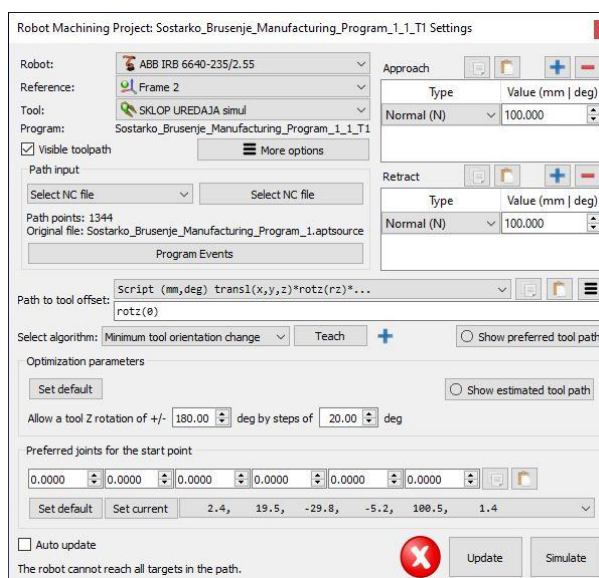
Robot Machining Project: Sostarko_Brusenje_Manufacturing_Program_1_1_T1 Settings

Robot: ABB IRB 6640-235/2.55
Reference: Frame 2
Tool: SKLOP UREDAJA simul
Program: Sostarko_Brusenje_Manufacturing_Program_1_1_T1
Visible toolpath
More options

Path input
Select NC file
Select NC file
Path points: 1344
Original file: Sostarko_Brusenje_Manufacturing_Program_1.aptsource
Program Events

Approach
| Type | Value (mm \| deg) |
|---|---|
| Normal (N) | 100.000 |

Retract
| Type | Value (mm \| deg) |
|---|---|
| Normal (N) | 100.000 |

Path to tool offset: Script (mm,deg) transl(x,y,z)*rotz(rz)*...
rotz(0)

Select algorithm: Minimum tool orientation change
Teach
Show preferred tool path

Optimization parameters
Set default
Show estimated tool path
Allow a tool Z rotation of +/- 180.00 deg by steps of 20.00 deg

Preferred joints for the start point
0.0000 0.0000 0.0000 0.0000 0.0000 0.0000
Set default Set current 2.4, 19.5, -29.8, -5.2, 100.5, 1.4

Auto update
The robot cannot reach all targets in the path.
Update
Simulate